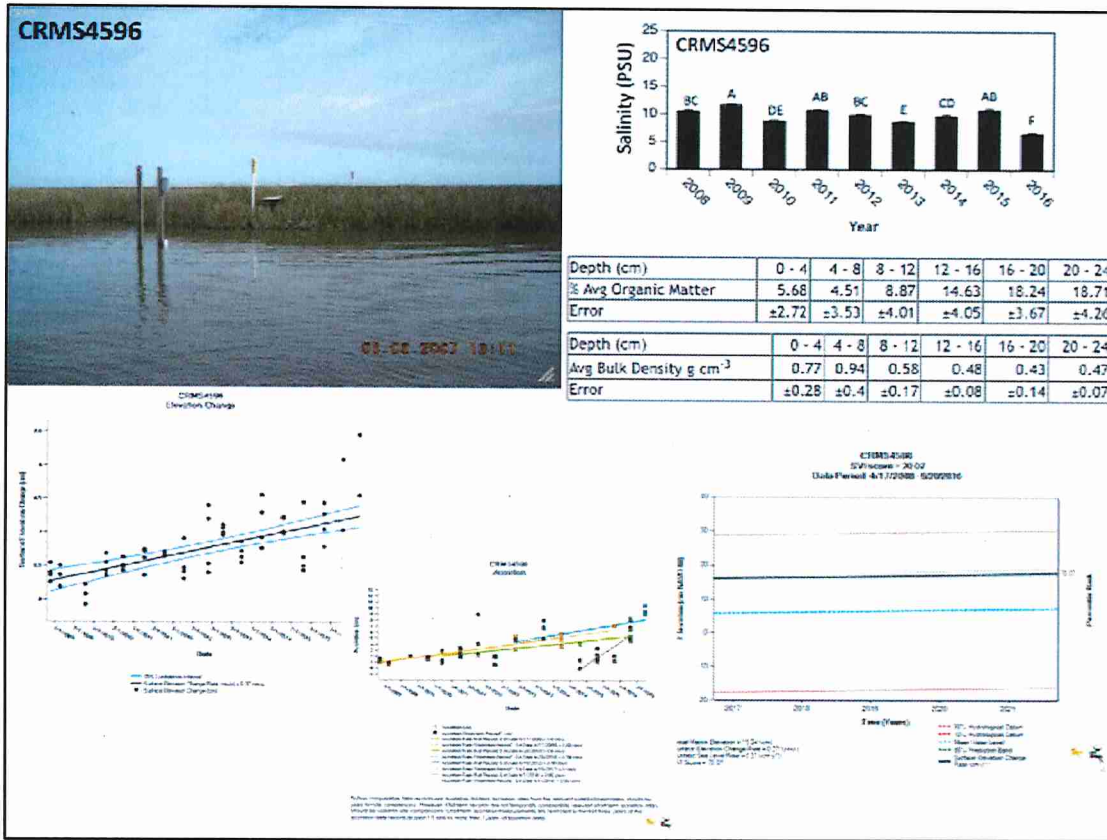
CRMS4596

03 08 2007 18:11

CRMS4596

Salinity (PSU)

25
20
15
10
5
0

BC A DE AB BC E CD AB F

2008 2009 2010 2011 2012 2013 2014 2015 2016

Year

| Depth (cm) | 0 - 4 | 4 - 8 | 8 - 12 | 12 - 16 | 16 - 20 | 20 - 24 |
|---|---|---|---|---|---|---|
| % Avg Organic Matter | 5.68 | 4.51 | 8.87 | 14.63 | 18.24 | 18.71 |
| Error | ±2.72 | ±3.53 | ±4.01 | ±4.05 | ±3.67 | ±4.26 |

| Depth (cm) | 0 - 4 | 4 - 8 | 8 - 12 | 12 - 16 | 16 - 20 | 20 - 24 |
|---|---|---|---|---|---|---|
| Avg Bulk Density g cm$^{-3}$ | 0.77 | 0.94 | 0.58 | 0.48 | 0.43 | 0.47 |
| Error | ±0.28 | ±0.4 | ±0.17 | ±0.08 | ±0.14 | ±0.07 |

CRMS4596
Elevation Change

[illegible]

Date

CRMS4596
Accretion

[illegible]

CRMS4596
SVI score = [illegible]
Data Period: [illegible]

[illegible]

Time (Years)

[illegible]